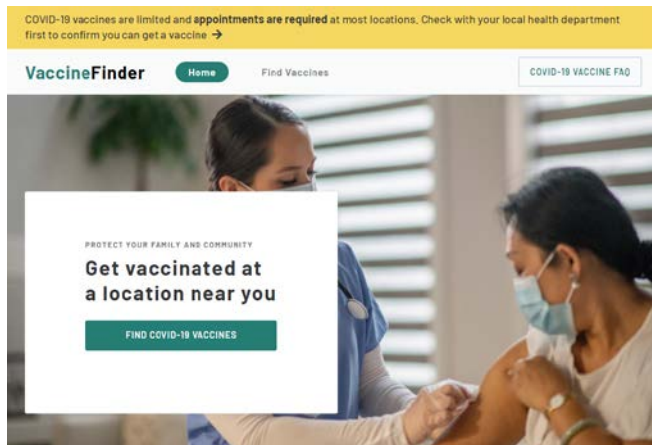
COVID-19 vaccines are limited and **appointments are required** at most locations. Check with your local health department first to confirm you can get a vaccine →

VaccineFinder

Home

Find Vaccines

COVID-19 VACCINE FAQ

PROTECT YOUR FAMILY AND COMMUNITY

Get vaccinated at a location near you

FIND COVID-19 VACCINES